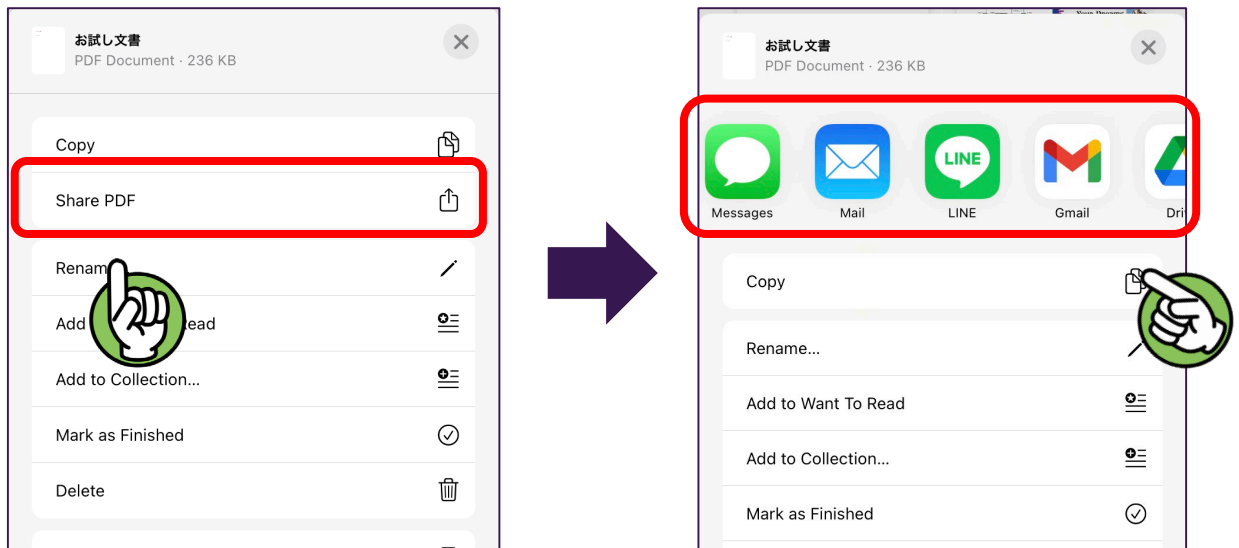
お試し文書
PDF Document · 236 KB

Copy

Share PDF

Renam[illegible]

Add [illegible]ead

Add to Collection...

Mark as Finished

Delete

お試し文書
PDF Document · 236 KB

Messages
Mail
LINE
LINE
Gmail
Dri

Copy

Rename...

Add to Want To Read

Add to Collection...

Mark as Finished